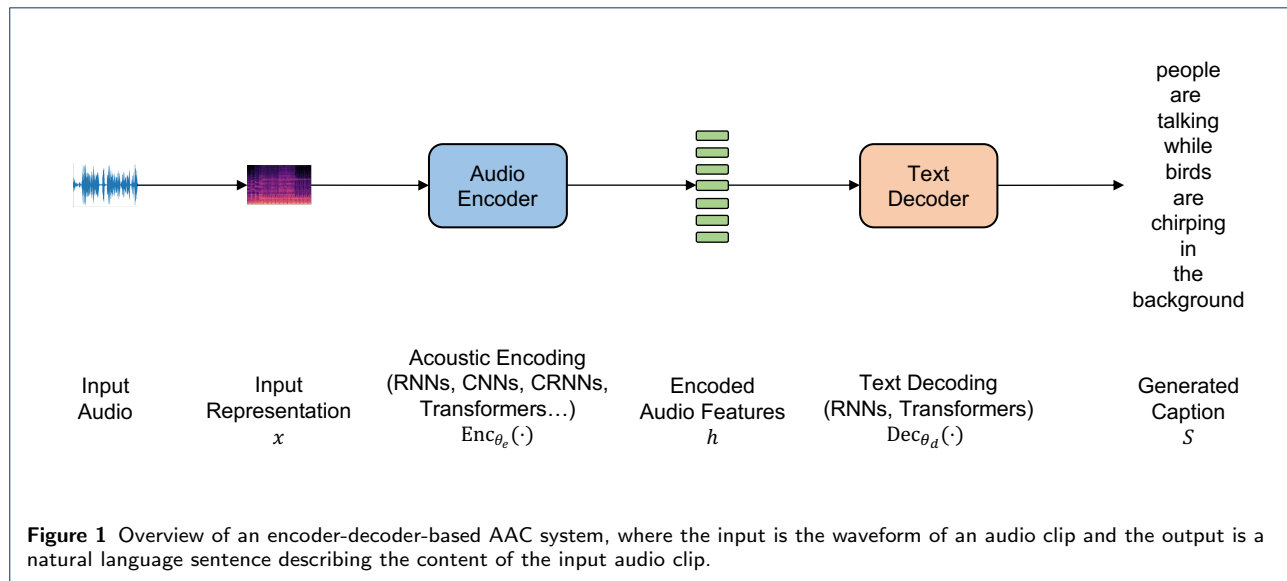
Audio Encoder

Text Decoder

people are talking while birds are chirping in the background

Input Audio

Input Representation
$x$

Acoustic Encoding (RNNs, CNNs, CRNNs, Transformers…)
$\mathrm{Enc}_{\theta_e}(\cdot)$

Encoded Audio Features
$h$

Text Decoding (RNNs, Transformers)
$\mathrm{Dec}_{\theta_d}(\cdot)$

Generated Caption
$S$

**Figure 1** Overview of an encoder-decoder-based AAC system, where the input is the waveform of an audio clip and the output is a natural language sentence describing the content of the input audio clip.